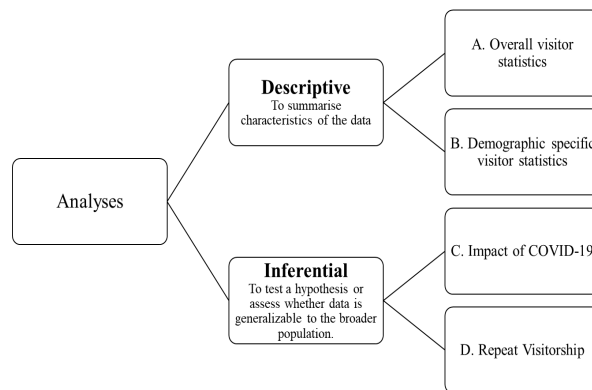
Analyses

Descriptive
To summarise characteristics of the data

A. Overall visitor statistics

B. Demographic specific visitor statistics

Inferential
To test a hypothesis or assess whether data is generalizable to the broader population.

C. Impact of COVID-19

D. Repeat Visitorship